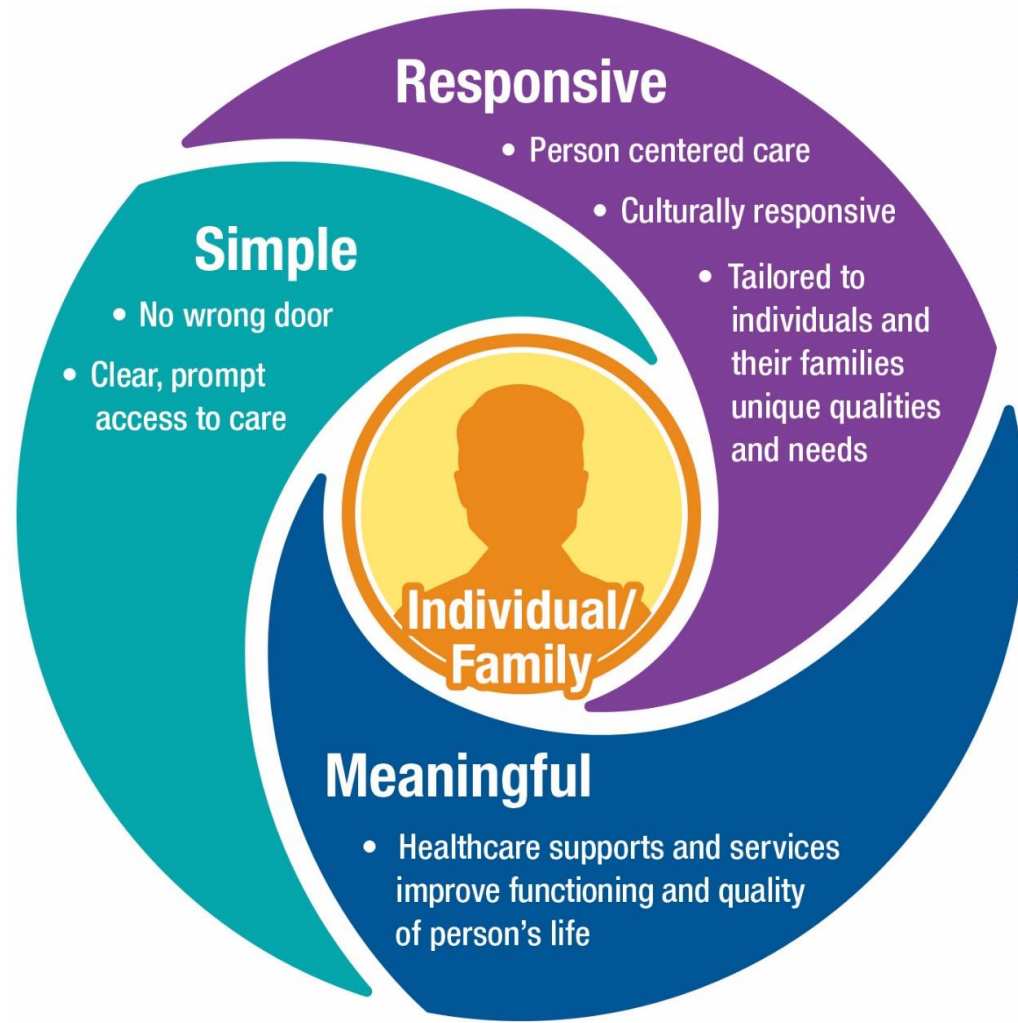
Responsive

• Person centered care

• Culturally responsive

• Tailored to individuals and their families unique qualities and needs

Simple

• No wrong door

• Clear, prompt access to care

Individual/ Family

Meaningful

• Healthcare supports and services improve functioning and quality of person's life